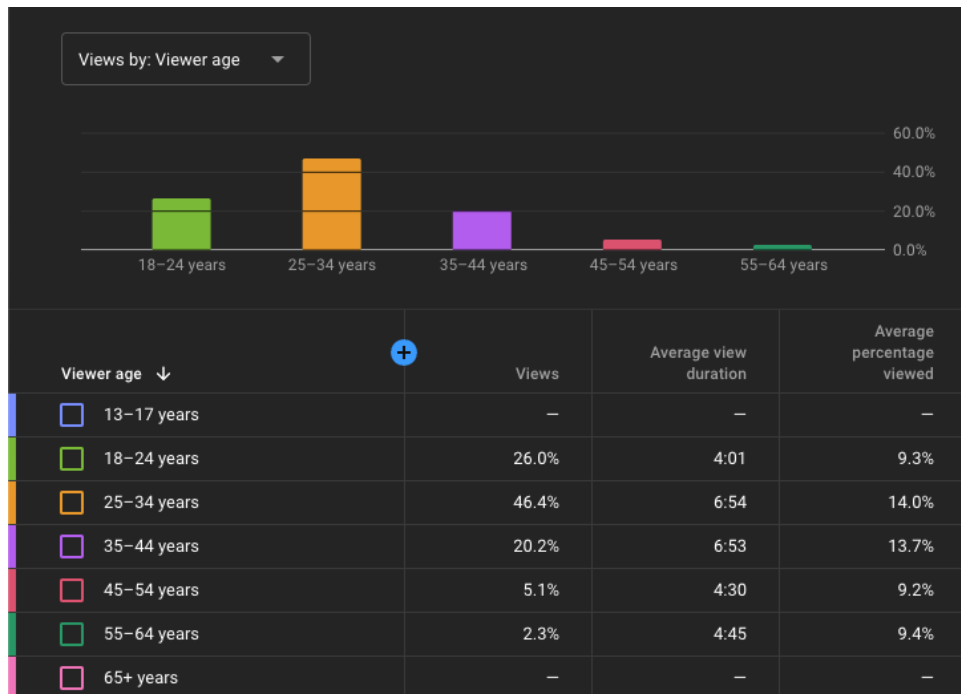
Views by: Viewer age

60.0%
40.0%
20.0%
0.0%

18–24 years
25–34 years
35–44 years
45–54 years
55–64 years

| Viewer age ↓ | + Views | Average view duration | Average percentage viewed |
|---|---|---|---|
| 13–17 years | – | – | – |
| 18–24 years | 26.0% | 4:01 | 9.3% |
| 25–34 years | 46.4% | 6:54 | 14.0% |
| 35–44 years | 20.2% | 6:53 | 13.7% |
| 45–54 years | 5.1% | 4:30 | 9.2% |
| 55–64 years | 2.3% | 4:45 | 9.4% |
| 65+ years | – | – | – |